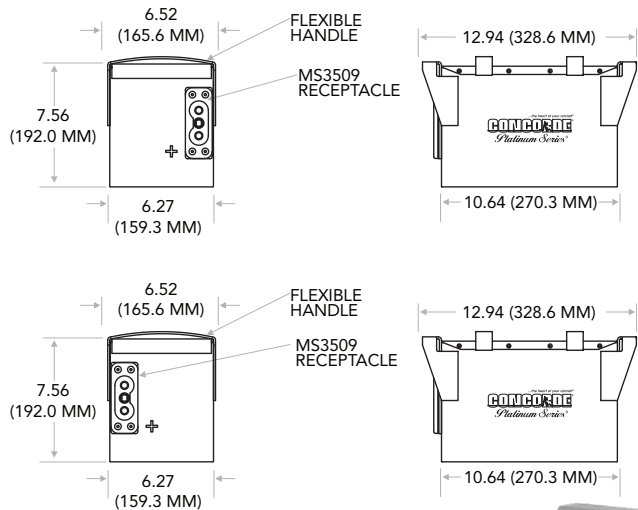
6.52
(165.6 MM)

FLEXIBLE
HANDLE

MS3509
RECEPTACLE

7.56
(192.0 MM)

+

6.27
(159.3 MM)

12.94 (328.6 MM)

the heart of your aircraft
CONCORDE
Platinum Series

10.64 (270.3 MM)

6.52
(165.6 MM)

FLEXIBLE
HANDLE

MS3509
RECEPTACLE

7.56
(192.0 MM)

+

6.27
(159.3 MM)

12.94 (328.6 MM)

the heart of your aircraft
CONCORDE
Platinum Series

10.64 (270.3 MM)